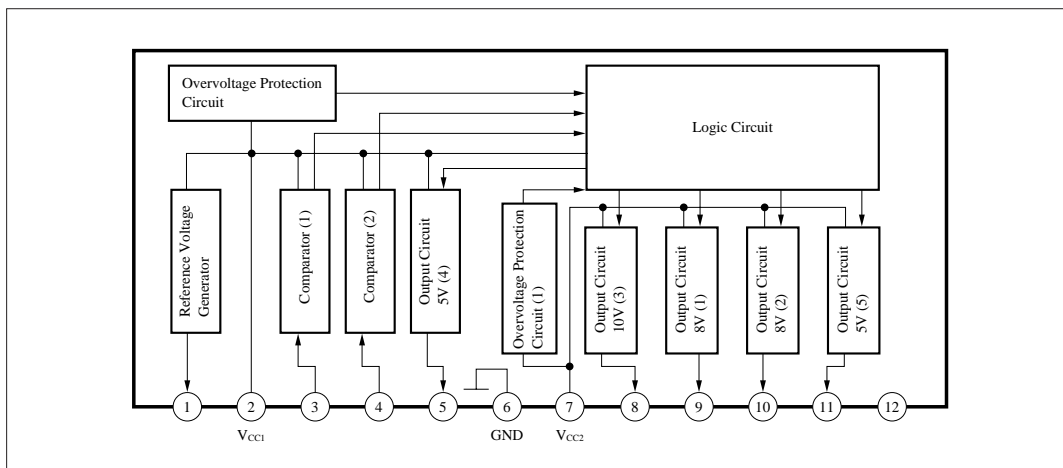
Overvoltage Protection Circuit

Logic Circuit

Reference Voltage Generator

Comparator (1)

Comparator (2)

Output Circuit 5V (4)

Overvoltage Protection Circuit (1)

Output Circuit 10V (3)

Output Circuit 8V (1)

Output Circuit 8V (2)

Output Circuit 5V (5)

1
2
3
4
5
6
7
8
9
10
11
12

$V_{CC1}$

GND

$V_{CC2}$